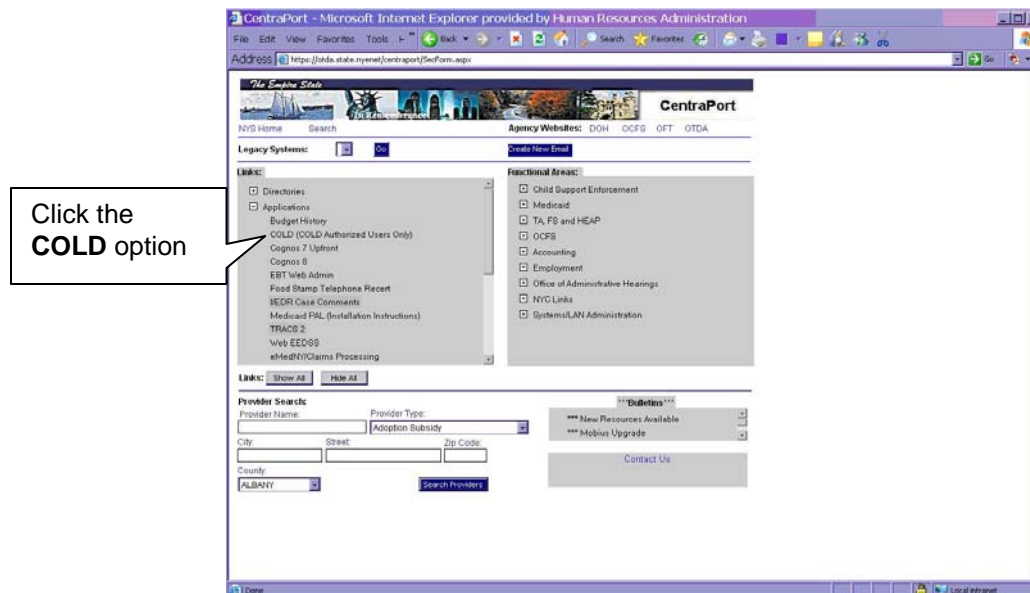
Click the **COLD** option

CentraPort - Microsoft Internet Explorer provided by Human Resources Administration

File Edit View Favorites Tools Help Back Search Favorites

Address https://otda.state.nyenet/centraport/SecForm.aspx

Go

The Empire State

In Remembrance

CentraPort

NYS Home Search

Agency Websites: DOH OCFS OFT OTDA

Legacy Systems: Go

Create New Email

Links:

Directories

Applications

Budget History

COLD (COLD Authorized Users Only)

Cognos 7 Upfront

Cognos 8

EBT Web Admin

Food Stamp Telephone Recert

IIEDR Case Comments

Medicaid PAL (Installation Instructions)

TRACS 2

Web EEDSS

eMedNY/Claims Processing

Functional Areas:

Child Support Enforcement

Medicaid

TA, FS and HEAP

OCFS

Accounting

Employment

Office of Administrative Hearings

NYC Links

Systems/LAN Administration

Links: Show All Hide All

Provider Search:

Provider Name:

Provider Type:

Adoption Subsidy

City:

Street:

Zip Code:

County:

ALBANY

Search Providers

***Bulletins***

*** New Resources Available

*** Mobius Upgrade

Contact Us

Done

Local intranet